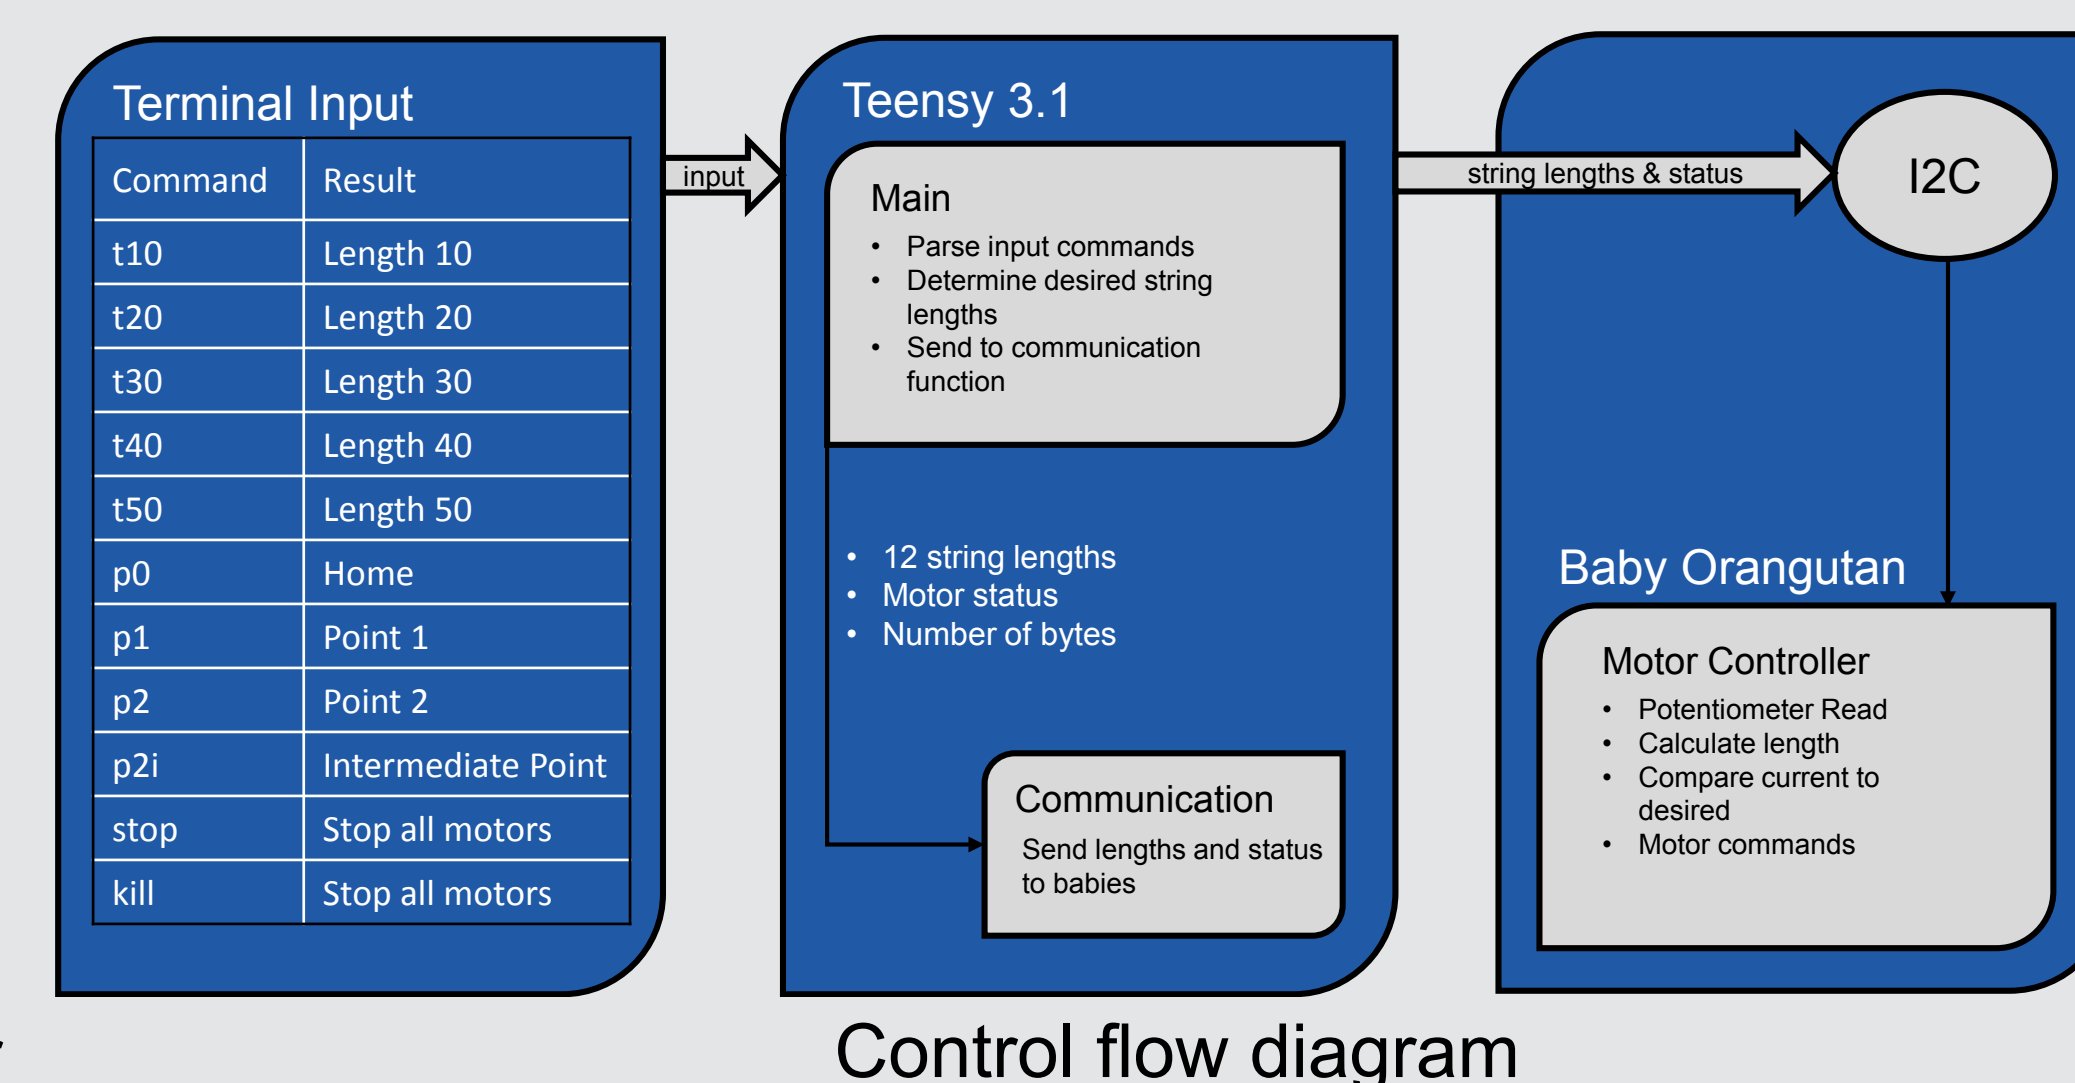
Terminal Input

| Command | Result |
|---|---|
| t10 | Length 10 |
| t20 | Length 20 |
| t30 | Length 30 |
| t40 | Length 40 |
| t50 | Length 50 |
| p0 | Home |
| p1 | Point 1 |
| p2 | Point 2 |
| p2i | Intermediate Point |
| stop | Stop all motors |
| kill | Stop all motors |

input

Teensy 3.1

Main
• Parse input commands
• Determine desired string lengths
• Send to communication function

• 12 string lengths
• Motor status
• Number of bytes

Communication
Send lengths and status to babies

string lengths & status

I2C

Baby Orangutan

Motor Controller
• Potentiometer Read
• Calculate length
• Compare current to desired
• Motor commands

Control flow diagram